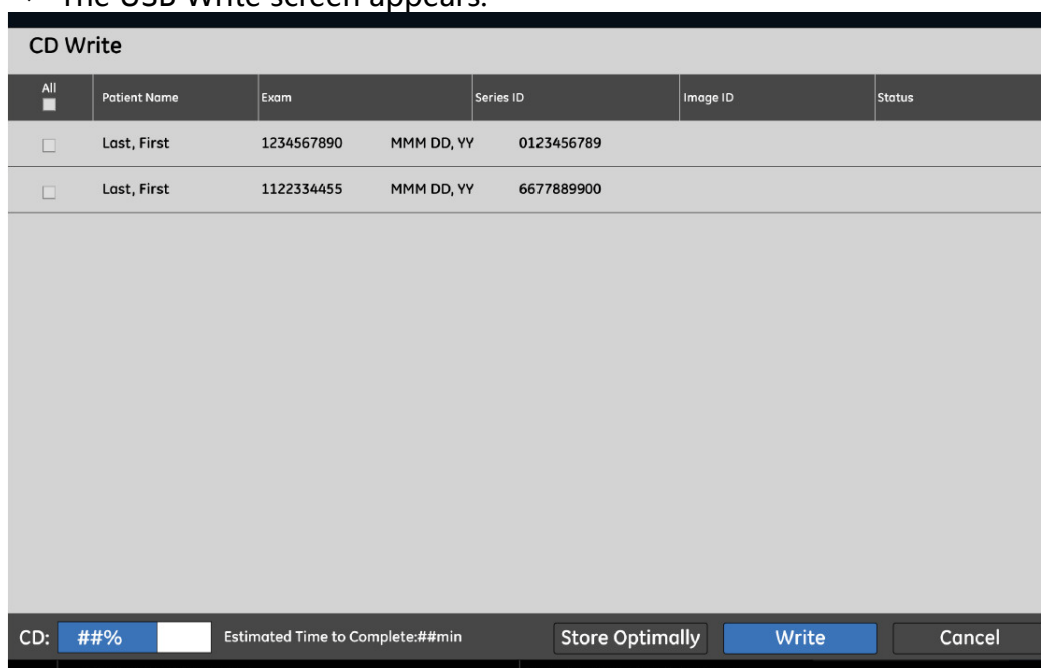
The USB Write screen appears.

CD Write

| All | Patient Name | Exam | | Series ID | Image ID | Status |
|---|---|---|---|---|---|---|
| | Last, First | 1234567890 | MMM DD, YY | 0123456789 | | |
| | Last, First | 1122334455 | MMM DD, YY | 6677889900 | | |

CD: ##% Estimated Time to Complete:##min Store Optimally Write Cancel